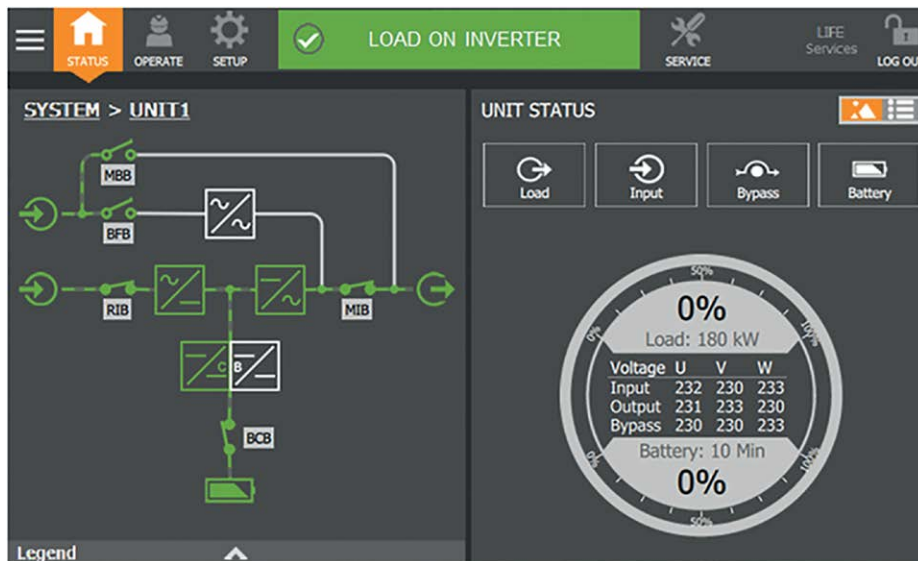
STATUS OPERATE SETUP LOAD ON INVERTER SERVICE LIFE Services LOG OU

SYSTEM > UNIT1

MBB
BFB
RIB
MIB
B
BCB

UNIT STATUS

Load Input Bypass Battery

50%
0%
100%
0%
Load: 180 kW

| Voltage | U | V | W |
|---|---|---|---|
| Input | 232 | 230 | 233 |
| Output | 231 | 233 | 230 |
| Bypass | 230 | 230 | 233 |

Battery: 10 Min
0%
0%
100%
50%

Legend